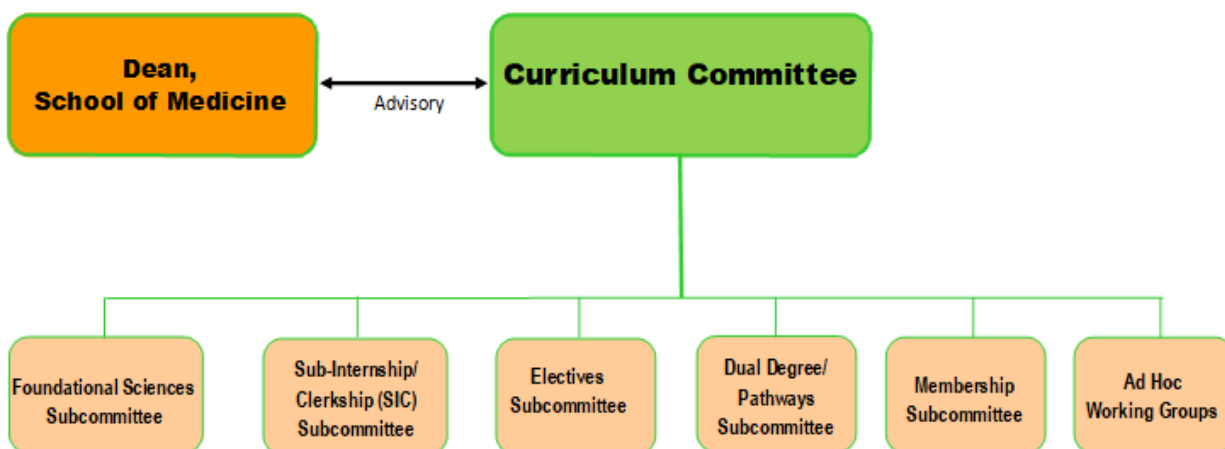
Dean, School of Medicine

Advisory

Curriculum Committee

Foundational Sciences Subcommittee

Sub-Internship/ Clerkship (SIC) Subcommittee

Electives Subcommittee

Dual Degree/ Pathways Subcommittee

Membership Subcommittee

Ad Hoc Working Groups